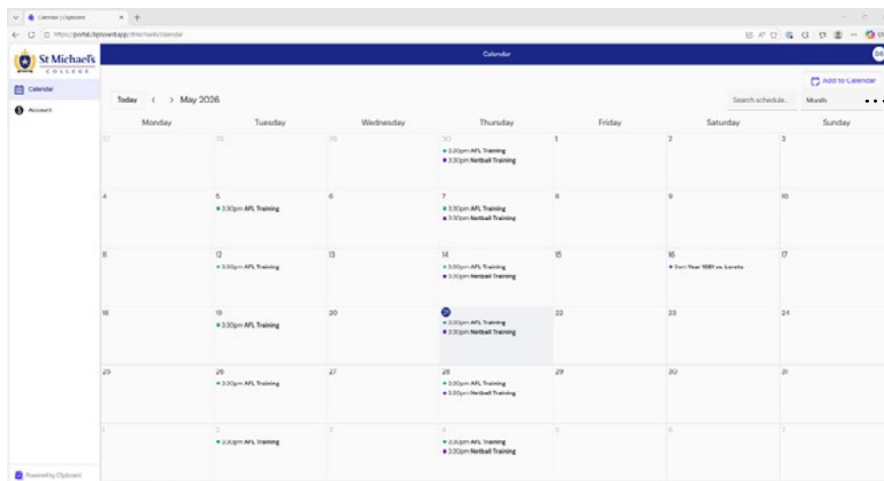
Calendar | Clipboard

https://portal.clipboard.app/stmichaels/calendar

St Michael's COLLEGE

Calendar

Account

Calendar

Add to Calendar

Today < > May 2026

Search schedule...

Month

| Monday | Tuesday | Wednesday | Thursday | Friday | Saturday | Sunday |
|---|---|---|---|---|---|---|
| 27 | 28 | 29 | 30 • 3:30pm AFL Training • 3:30pm Netball Training | 1 | 2 | 3 |
| 4 | 5 • 3:30pm AFL Training | 6 | 7 • 3:30pm AFL Training • 3:30pm Netball Training | 8 | 9 | 10 |
| 11 | 12 • 3:30pm AFL Training | 13 | 14 • 3:30pm AFL Training • 3:30pm Netball Training | 15 | 16 • 9am Year 10B1 vs. Loreto | 17 |
| 18 | 19 • 3:30pm AFL Training | 20 | 21 • 3:30pm AFL Training • 3:30pm Netball Training | 22 | 23 | 24 |
| 25 | 26 • 3:30pm AFL Training | 27 | 28 • 3:30pm AFL Training • 3:30pm Netball Training | 29 | 30 | 31 |
| 1 | 2 • 3:30pm AFL Training | 3 | 4 • 3:30pm AFL Training • 3:30pm Netball Training | 5 | 6 | 7 |

Powered by Clipboard